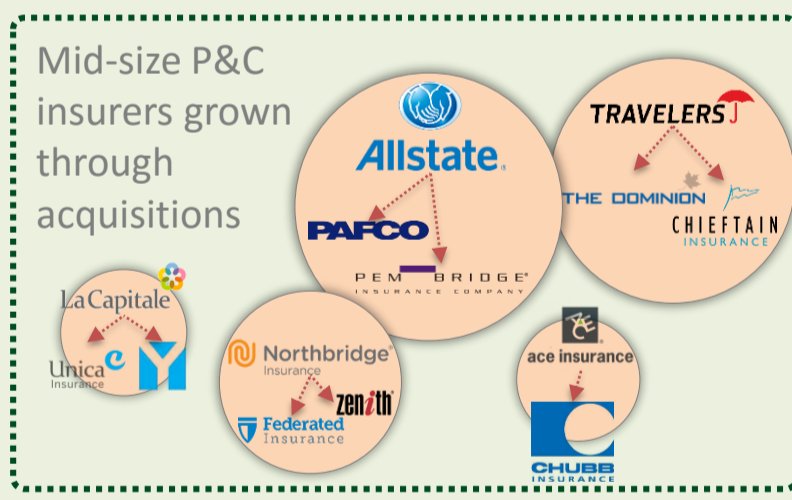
Mid-size P&C insurers grown through acquisitions

Allstate.

PAFCO

PEMBRIDGE®
INSURANCE COMPANY

TRAVELERS

THE DOMINION

CHIEFTAIN
INSURANCE

LaCapitale

Unica
Insurance

Northbridge®
Insurance

zenith

Federated
Insurance

ACE

ace insurance

CHUBB
INSURANCE